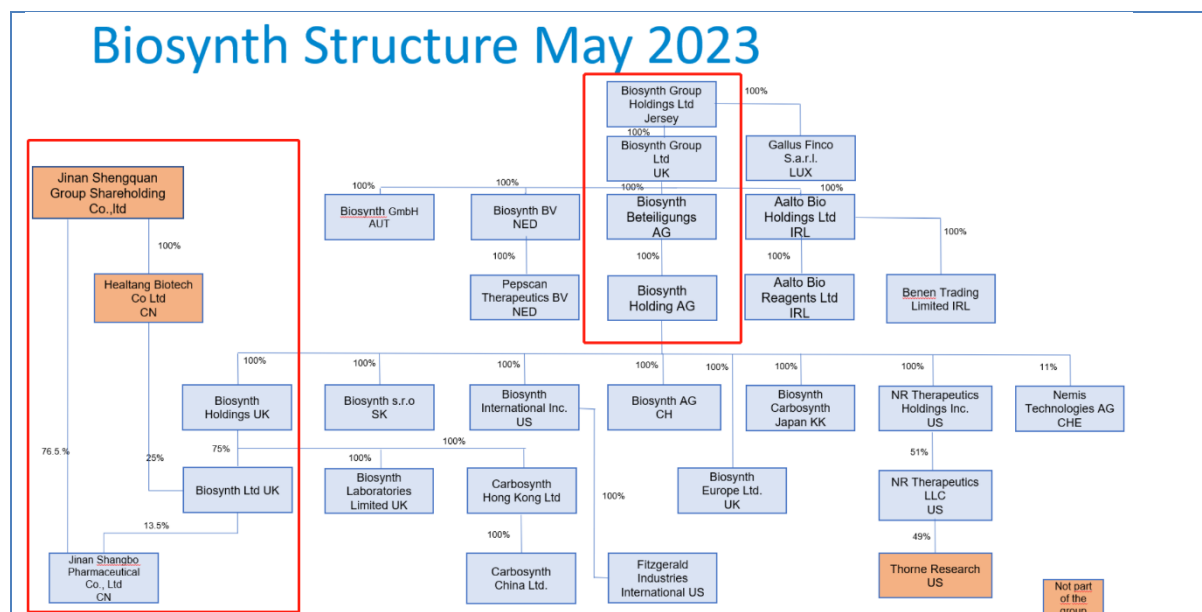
Biosynth Structure May 2023

Biosynth Group Holdings Ltd Jersey

100%

Gallus Finco S.a.r.l. LUX

100%

Biosynth Group Ltd UK

100%

100%

100%

100%

Biosynth GmbH AUT

Biosynth BV NED

Biosynth Beteiligungs AG

Aalto Bio Holdings Ltd IRL

100%

100%

100%

100%

Pepscan Therapeutics BV NED

Biosynth Holding AG

Aalto Bio Reagents Ltd IRL

Benen Trading Limited IRL

Jinan Shengquan Group Shareholding Co.,ltd

100%

Healtang Biotech Co Ltd CN

100%

100%

100%

100%

100%

100%

100%

11%

Biosynth Holdings UK

Biosynth s.r.o SK

Biosynth International Inc. US

Biosynth AG CH

Biosynth Carbosynth Japan KK

NR Therapeutics Holdings Inc. US

Nemis Technologies AG CHE

75%

100%

76.5.%

25%

100%

Biosynth Ltd UK

Biosynth Laboratories Limited UK

Carbosynth Hong Kong Ltd

100%

Biosynth Europe Ltd. UK

51%

NR Therapeutics LLC US

13.5%

100%

49%

Jinan Shangbo Pharmaceutical Co., Ltd CN

Carbosynth China Ltd.

Fitzgerald Industries International US

Thorne Research US

Not part of the group